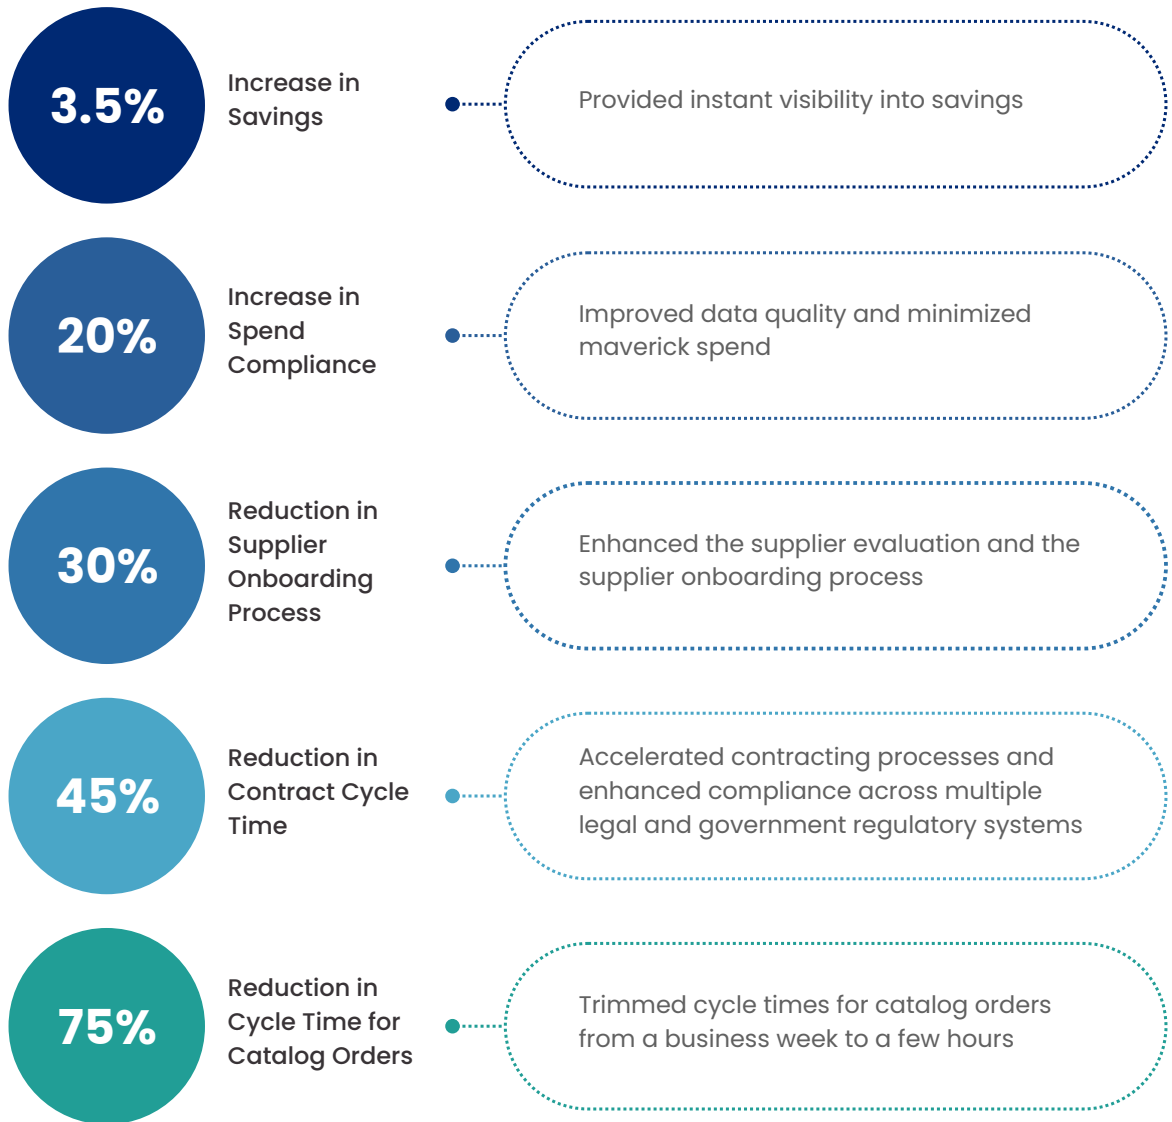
3.5%

Increase in Savings

Provided instant visibility into savings

20%

Increase in Spend Compliance

Improved data quality and minimized maverick spend

30%

Reduction in Supplier Onboarding Process

Enhanced the supplier evaluation and the supplier onboarding process

45%

Reduction in Contract Cycle Time

Accelerated contracting processes and enhanced compliance across multiple legal and government regulatory systems

75%

Reduction in Cycle Time for Catalog Orders

Trimmed cycle times for catalog orders from a business week to a few hours